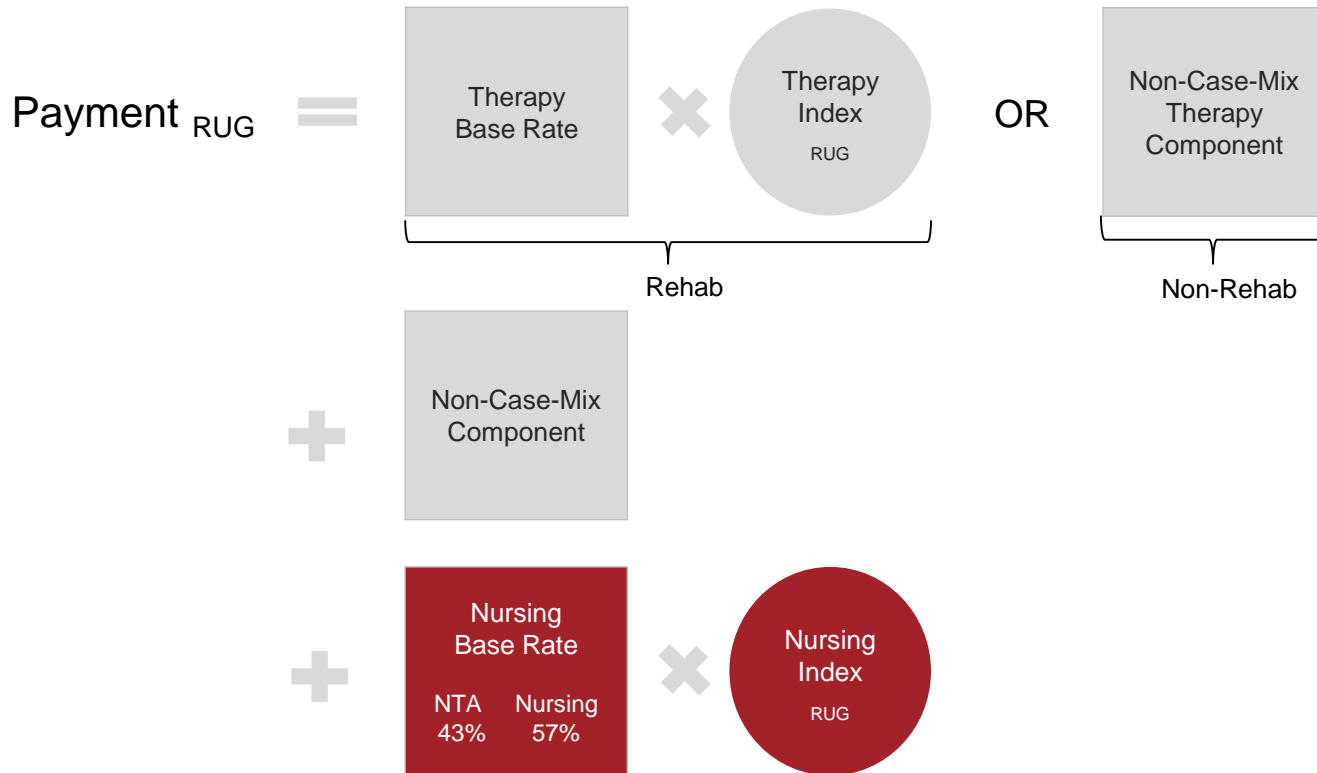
Payment $_{RUG}$ =

Therapy Base Rate × Therapy Index RUG

OR

Non-Case-Mix Therapy Component

Rehab

Non-Rehab

+ Non-Case-Mix Component

+ Nursing Base Rate

NTA 43%

Nursing 57%

× Nursing Index RUG